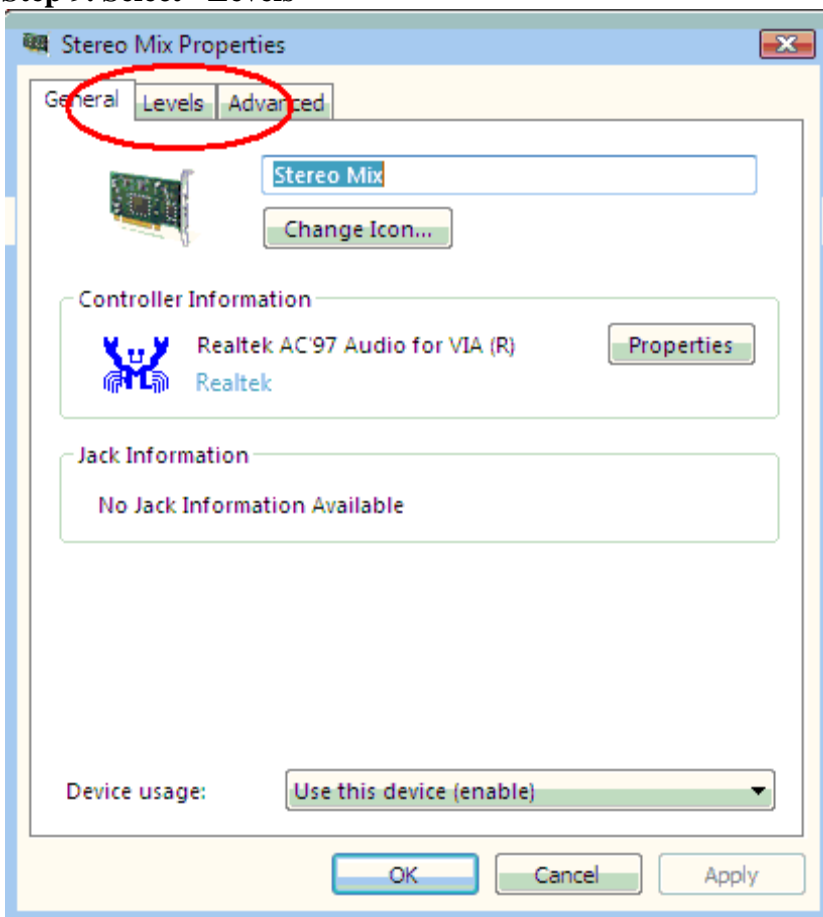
Stereo Mix Properties

General Levels Advanced

Stereo Mix

Change Icon...

Controller Information

Realtek AC'97 Audio for VIA (R)

Realtek

Properties

Jack Information

No Jack Information Available

Device usage: Use this device (enable)

OK Cancel Apply